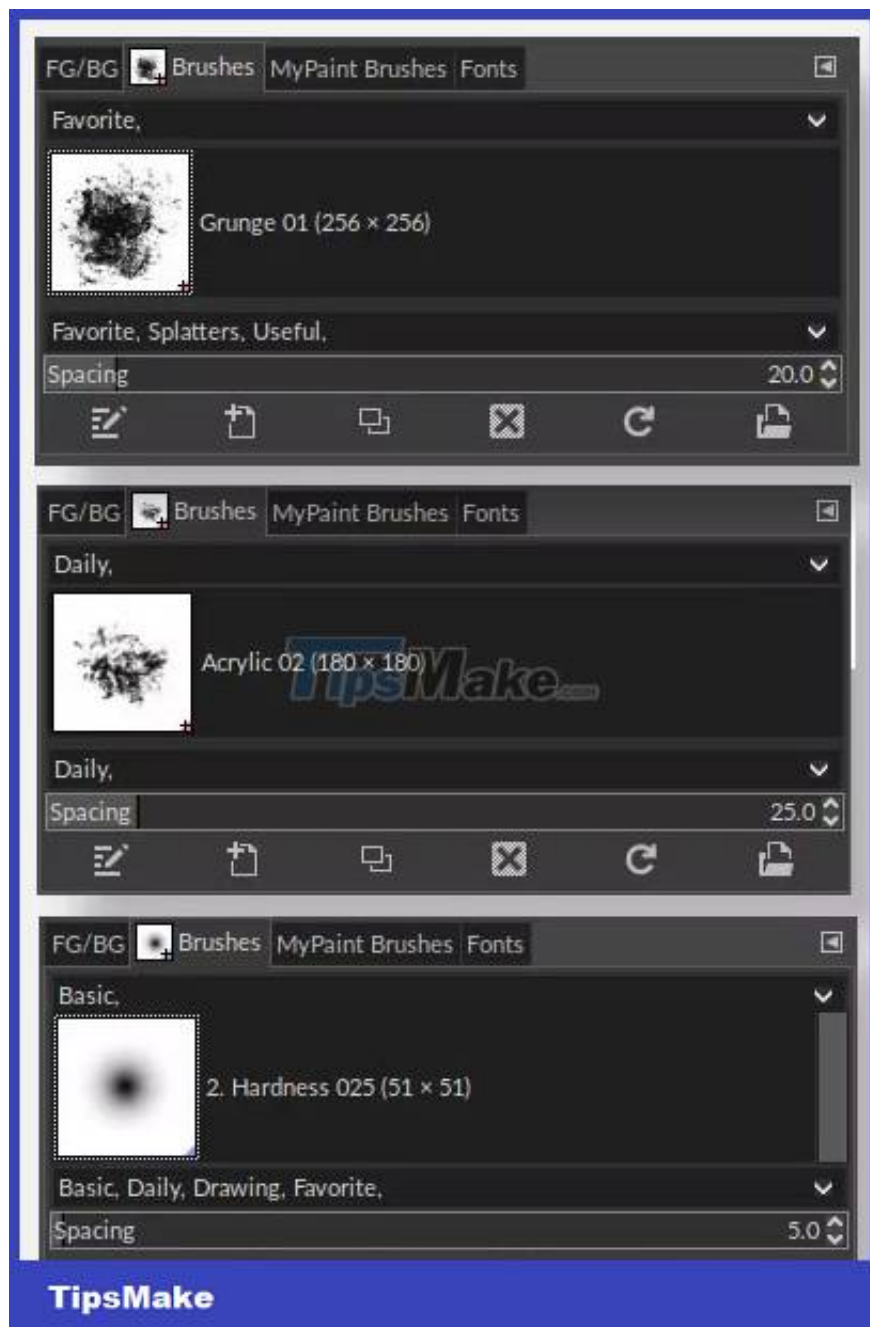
FG/BG Brushes MyPaint Brushes Fonts

Favorite,

Grunge 01 (256 × 256)

Favorite, Splatters, Useful,

Spacing 20.0

FG/BG Brushes MyPaint Brushes Fonts

Daily,

Acrylic 02 (180 × 180)

TipsMake.com

Daily,

Spacing 25.0

FG/BG Brushes MyPaint Brushes Fonts

Basic,

2. Hardness 025 (51 × 51)

Basic, Daily, Drawing, Favorite,

Spacing 5.0

TipsMake